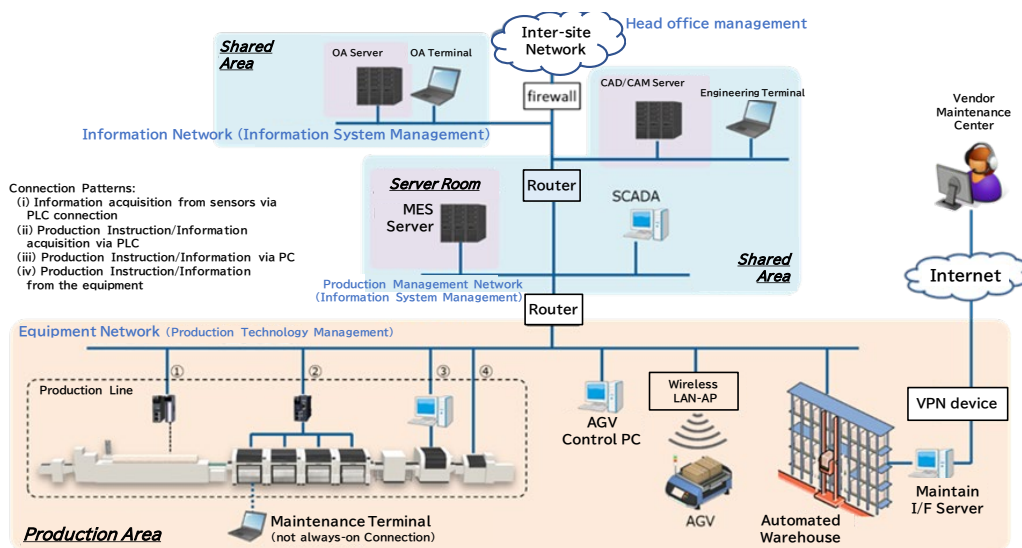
Inter-site Network

Head office management

Shared Area

OA Server

OA Terminal

firewall

CAD/CAM Server

Engineering Terminal

Vendor Maintenance Center

Information Network (Information System Management)

Connection Patterns:
(i) Information acquisition from sensors via PLC connection
(ii) Production Instruction/Information acquisition via PLC
(iii) Production Instruction/Information via PC
(iv) Production Instruction/Information from the equipment

Server Room

MES Server

Router

SCADA

Shared Area

Internet

Production Management Network (Information System Management)

Router

Equipment Network (Production Technology Management)

①

②

③

④

Production Line

AGV Control PC

Wireless LAN-AP

VPN device

AGV

Maintain I/F Server

Maintenance Terminal (not always-on Connection)

Automated Warehouse

Production Area